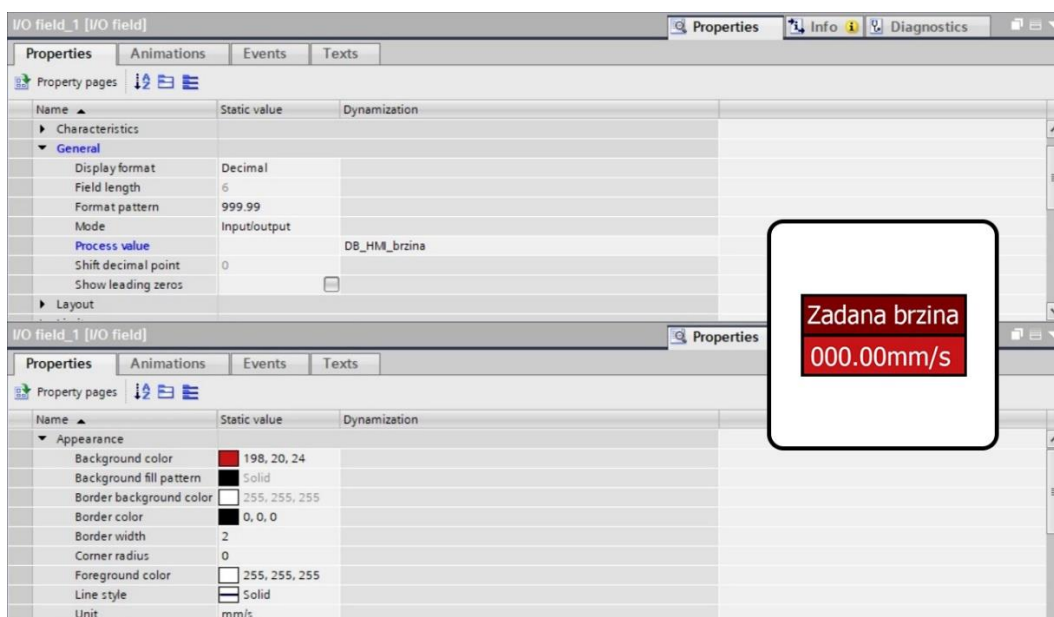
I/O field_1 [I/O field]

Properties | Info | Diagnostics

Properties | Animations | Events | Texts

Property pages

| Name | Static value | Dynamization |
|---|---|---|
| Characteristics | | |
| General | | |
| Display format | Decimal | |
| Field length | 6 | |
| Format pattern | 999.99 | |
| Mode | Input/output | |
| Process value | | DB_HMI_brzina |
| Shift decimal point | 0 | |
| Show leading zeros | | |
| Layout | | |

I/O field_1 [I/O field]

Properties

Properties | Animations | Events | Texts

Property pages

| Name | Static value | Dynamization |
|---|---|---|
| Appearance | | |
| Background color | 198, 20, 24 | |
| Background fill pattern | Solid | |
| Border background color | 255, 255, 255 | |
| Border color | 0, 0, 0 | |
| Border width | 2 | |
| Corner radius | 0 | |
| Foreground color | 255, 255, 255 | |
| Line style | Solid | |
| Unit | mm/s | |

Zadana brzina
000.00mm/s